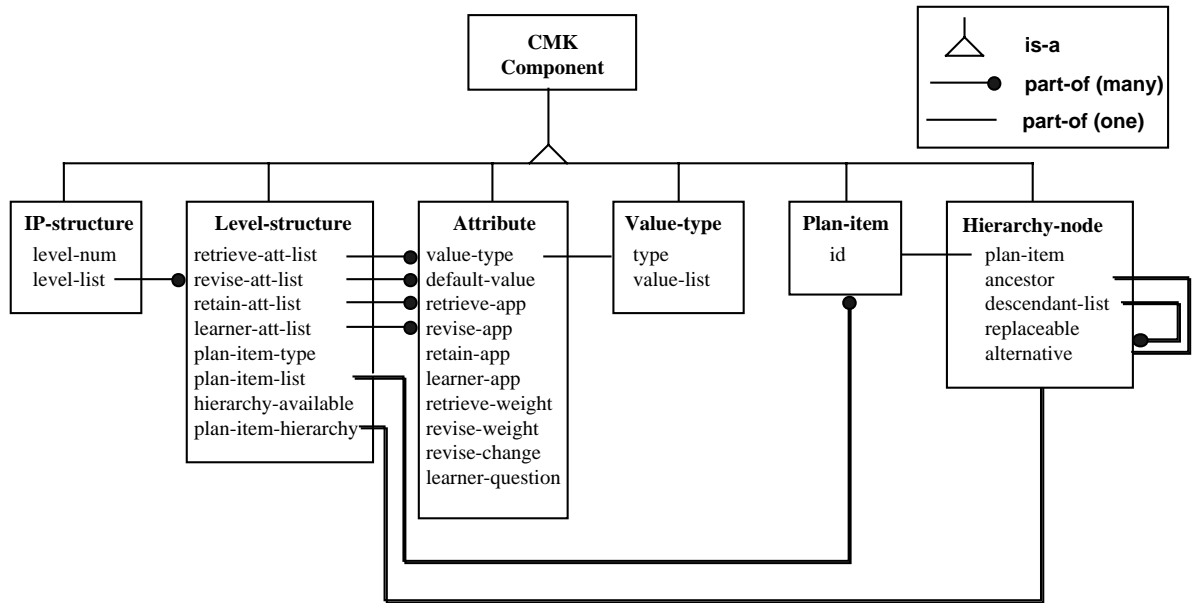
CMK Component

is-a
part-of (many)
part-of (one)

IP-structure
level-num
level-list

Level-structure
retrieve-att-list
revise-att-list
retain-att-list
learner-att-list
plan-item-type
plan-item-list
hierarchy-available
plan-item-hierarchy

Attribute
value-type
default-value
retrieve-app
revise-app
retain-app
learner-app
retrieve-weight
revise-weight
revise-change
learner-question

Value-type
type
value-list

Plan-item
id

Hierarchy-node
plan-item
ancestor
descendant-list
replaceable
alternative